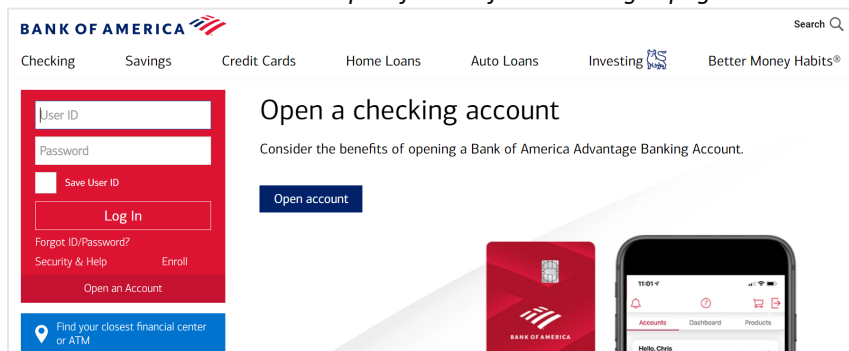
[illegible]

BANK OF AMERICA

Search

Checking Savings Credit Cards Home Loans Auto Loans Investing Better Money Habits®

User ID

Password

Save User ID

Log In

Forgot ID/Password?

Security & Help Enroll

Open an Account

Find your closest financial center or ATM

Open a checking account

Consider the benefits of opening a Bank of America Advantage Banking Account.

Open account

BANK OF AMERICA

11:01

Accounts Dashboard Products

Hello, Chris